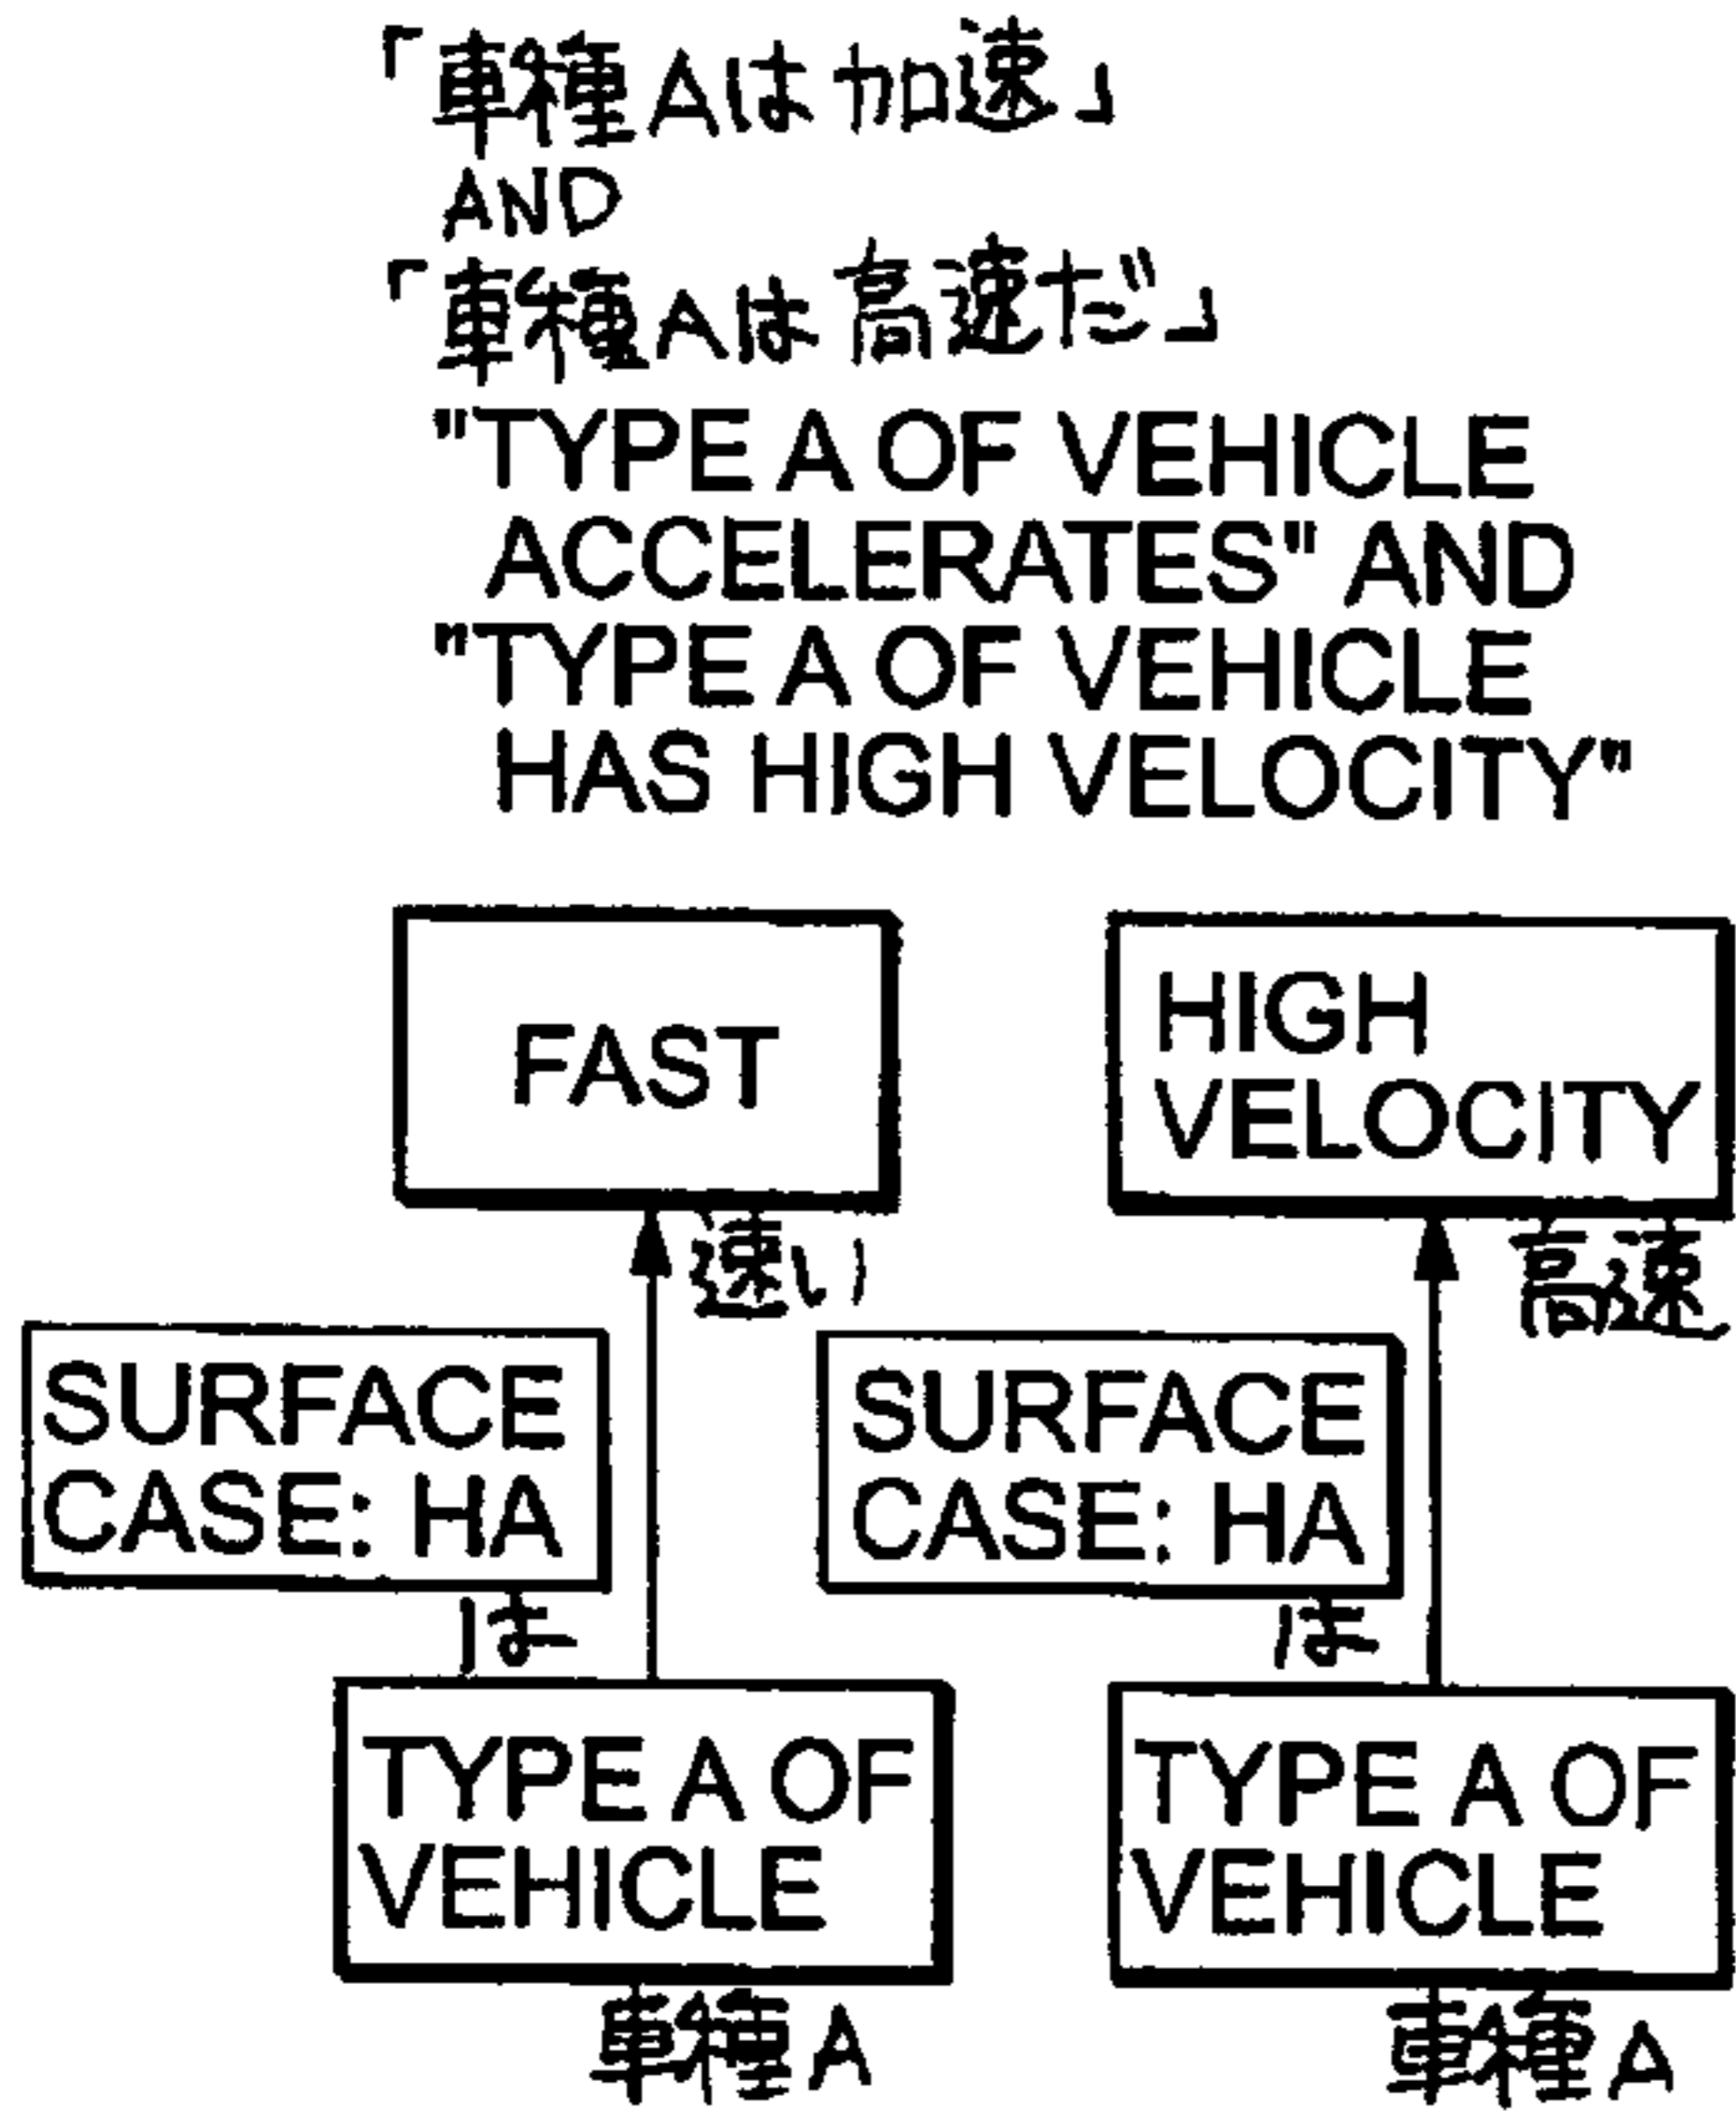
「車種Aは加速」
AND
「車種Aは高速だ」
"TYPE A OF VEHICLE ACCELERATES" AND "TYPE A OF VEHICLE HAS HIGH VELOCITY"

FAST

速い

SURFACE CASE: HA

は

TYPE A OF VEHICLE

車種A

HIGH VELOCITY

高速

SURFACE CASE: HA

は

TYPE A OF VEHICLE

車種A